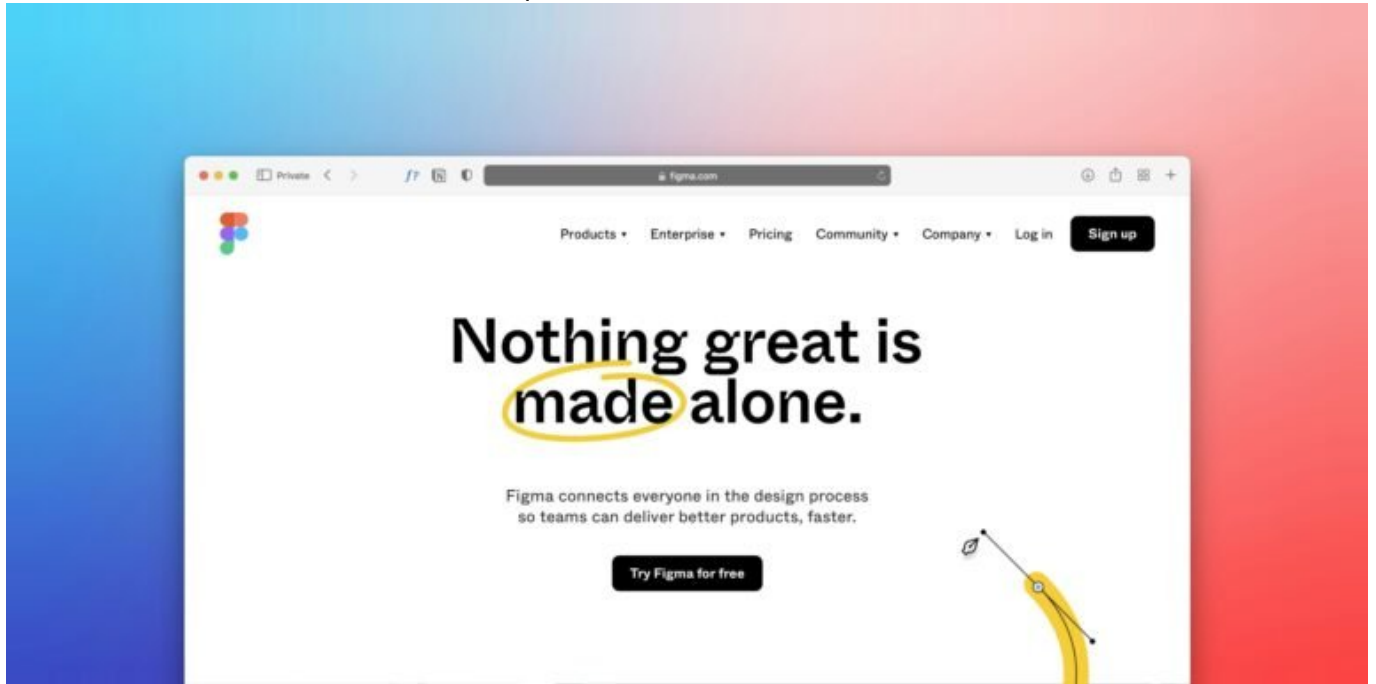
Private

figma.com

Products • Enterprise • Pricing Community • Company • Log in Sign up

Nothing great is made alone.

Figma connects everyone in the design process so teams can deliver better products, faster.

Try Figma for free